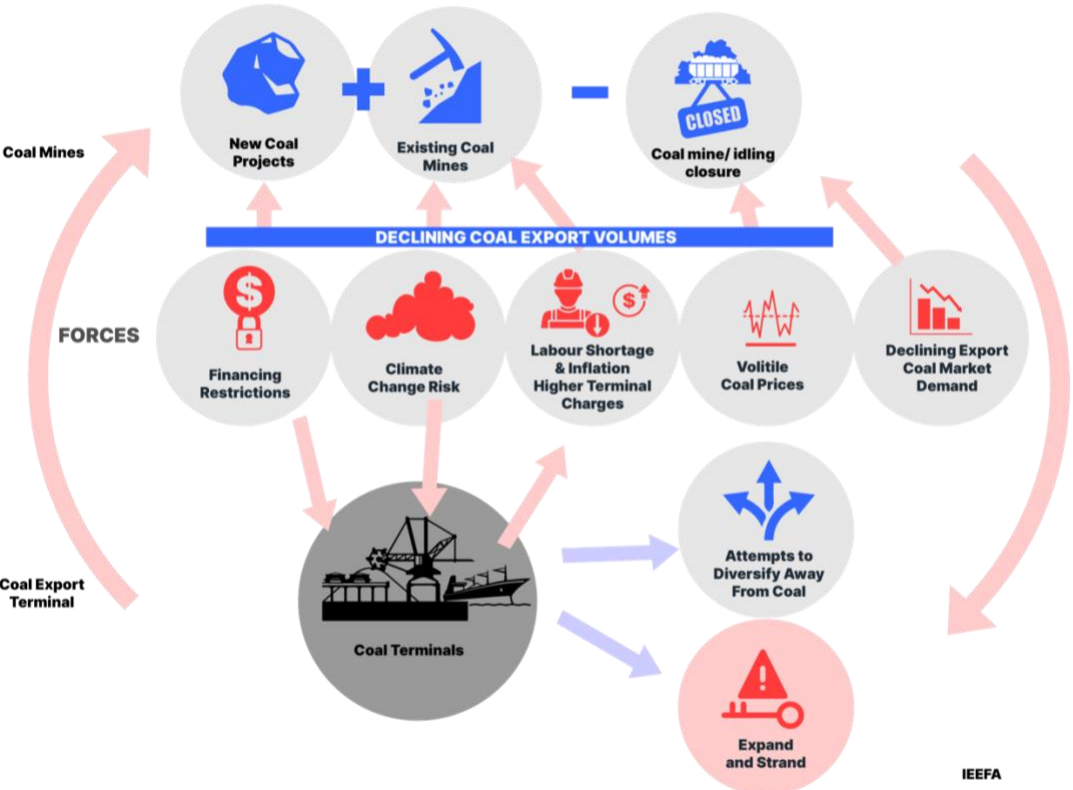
Coal Mines

New Coal Projects

+

Existing Coal Mines

-

CLOSED

Coal mine/ idling closure

DECLINING COAL EXPORT VOLUMES

FORCES

$

Financing Restrictions

Climate Change Risk

$

Labour Shortage & Inflation Higher Terminal Charges

Volitile Coal Prices

Declining Export Coal Market Demand

Coal Export Terminal

Coal Terminals

Attempts to Diversify Away From Coal

Expand and Strand

IEEFA